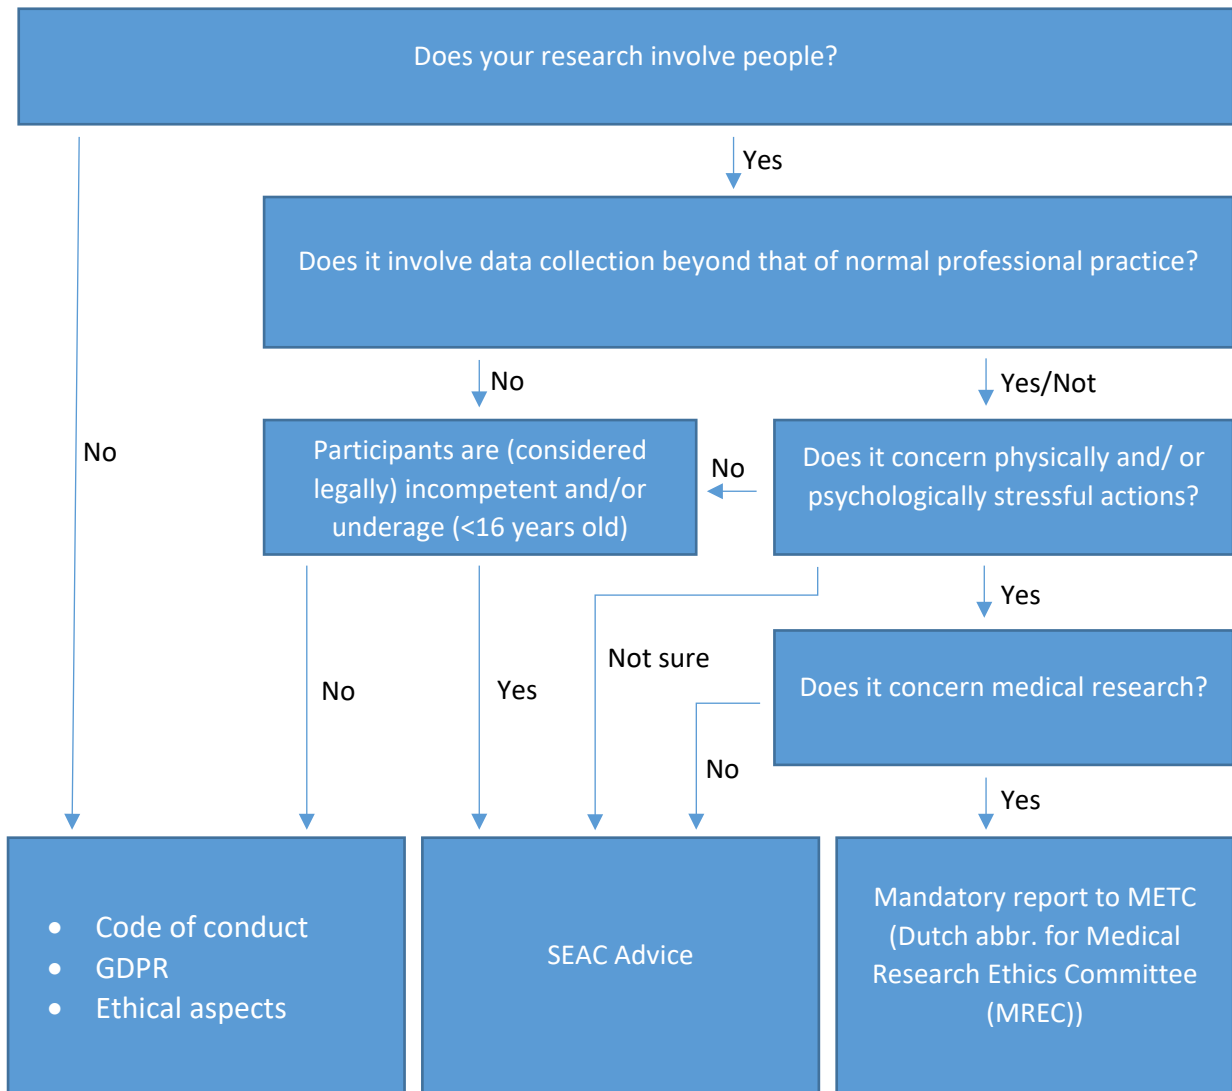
Does your research involve people?

Yes

Does it involve data collection beyond that of normal professional practice?

No

Yes/Not

No

Participants are (considered legally) incompetent and/or underage (<16 years old)

No

Does it concern physically and/ or psychologically stressful actions?

Yes

Not sure

Does it concern medical research?

No

Yes

No

Yes

- Code of conduct
- GDPR
- Ethical aspects

SEAC Advice

Mandatory report to METC (Dutch abbr. for Medical Research Ethics Committee (MREC))